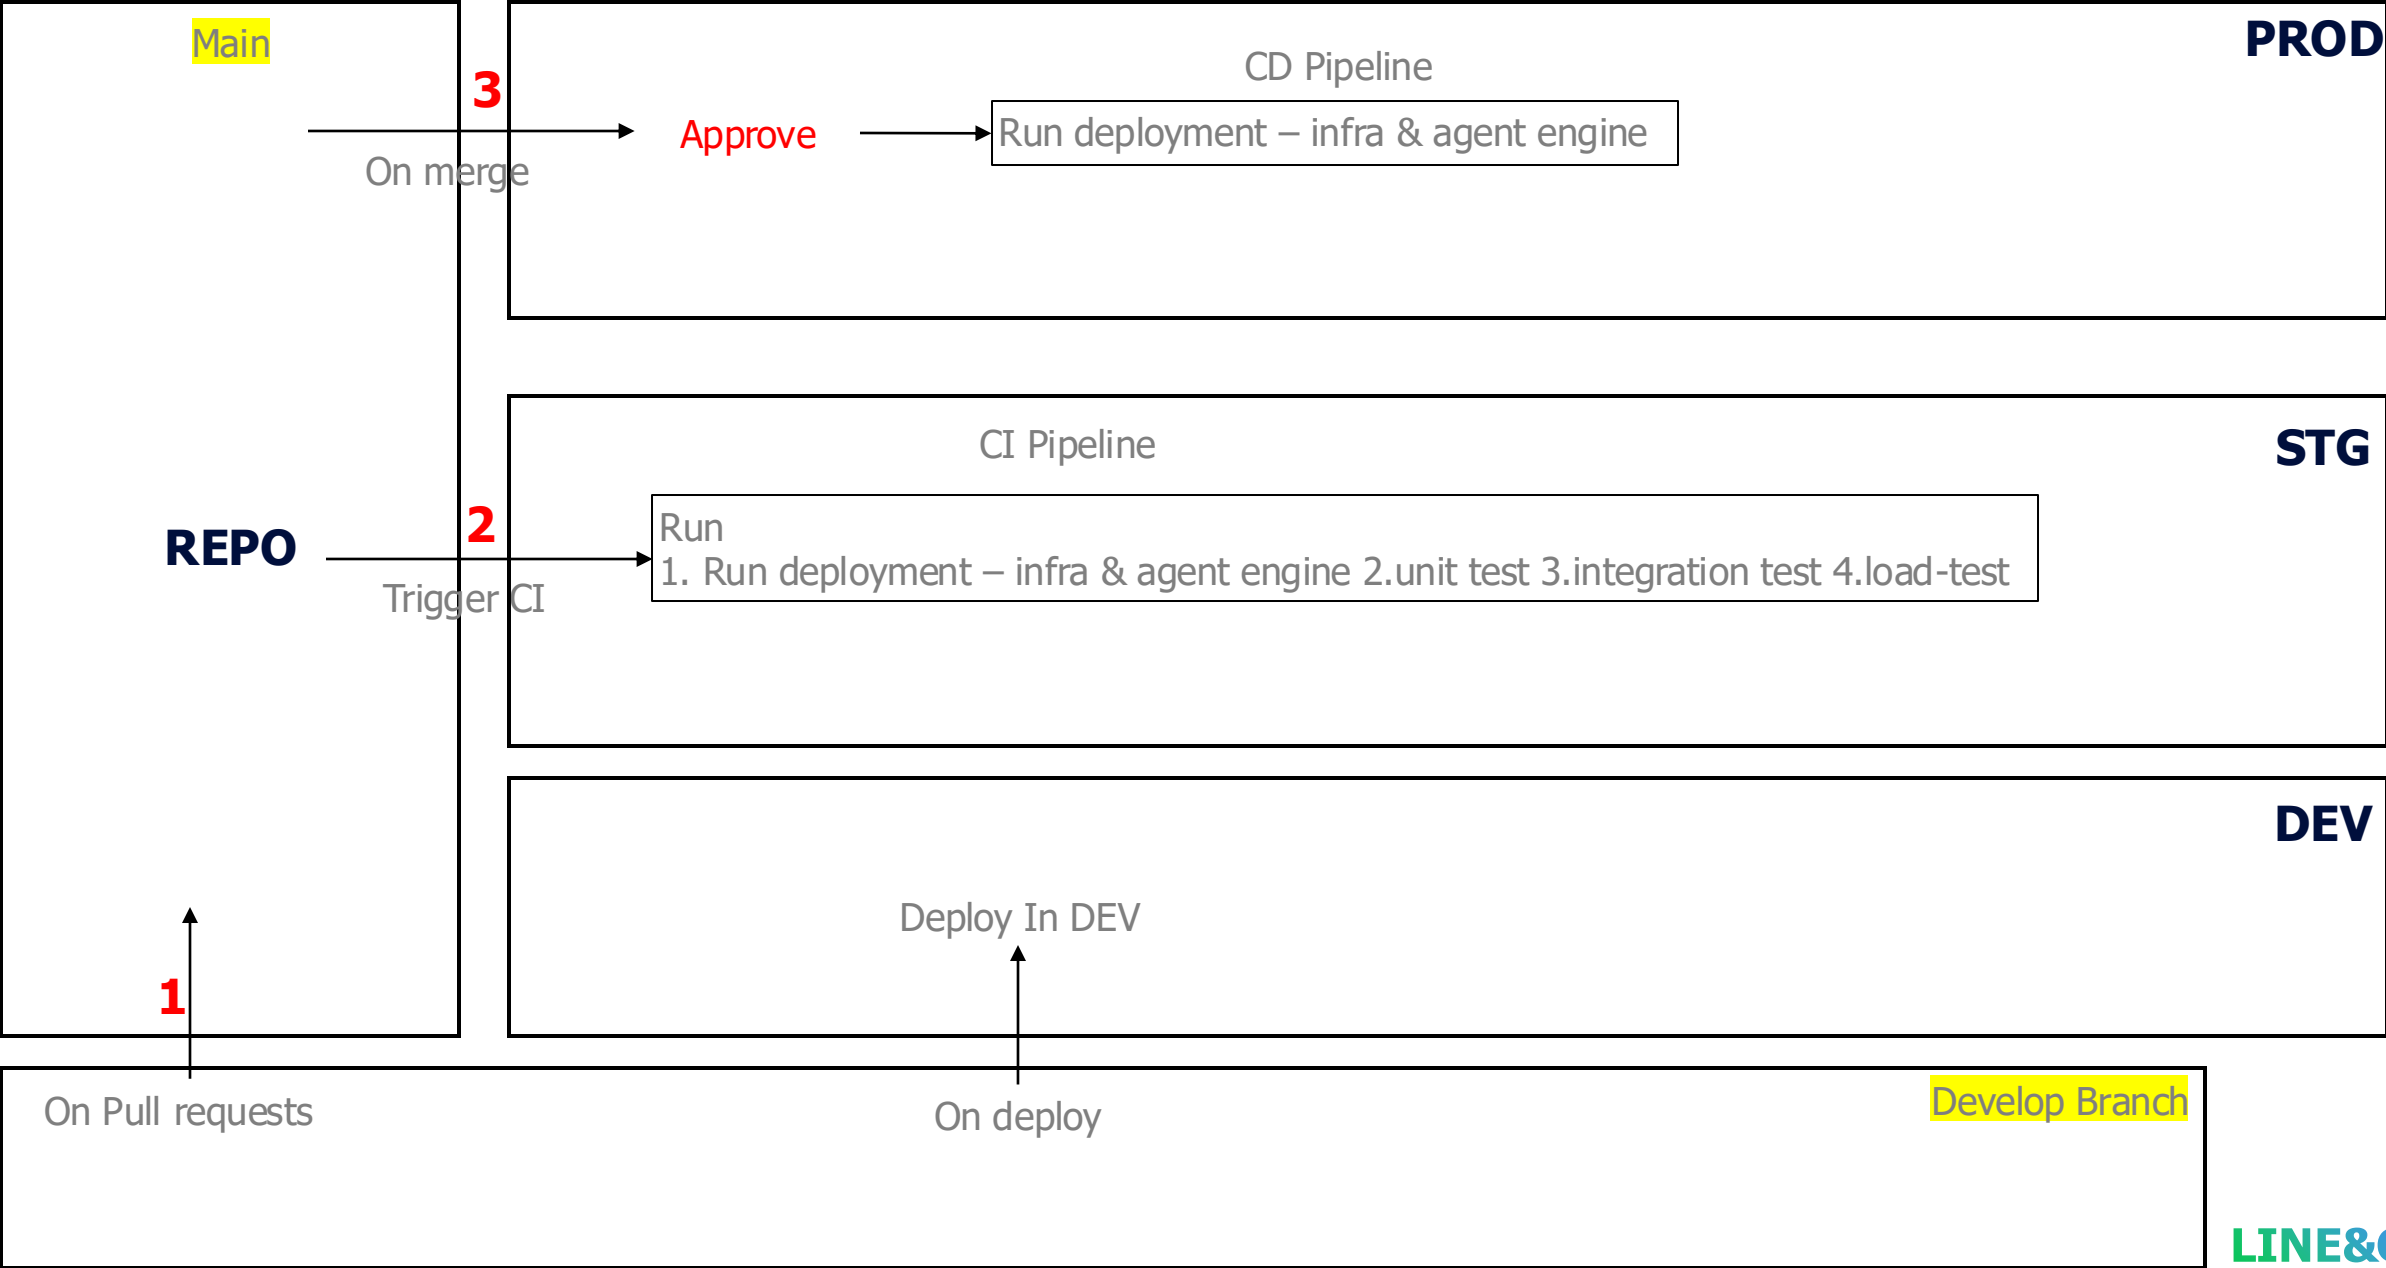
Main

3

On merge

Approve

PROD

CD Pipeline

Run deployment – infra & agent engine

STG

CI Pipeline

REPO

2

Trigger CI

Run
1. Run deployment – infra & agent engine 2.unit test 3.integration test 4.load-test

DEV

Deploy In DEV

1

On Pull requests

On deploy

Develop Branch

LINE&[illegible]